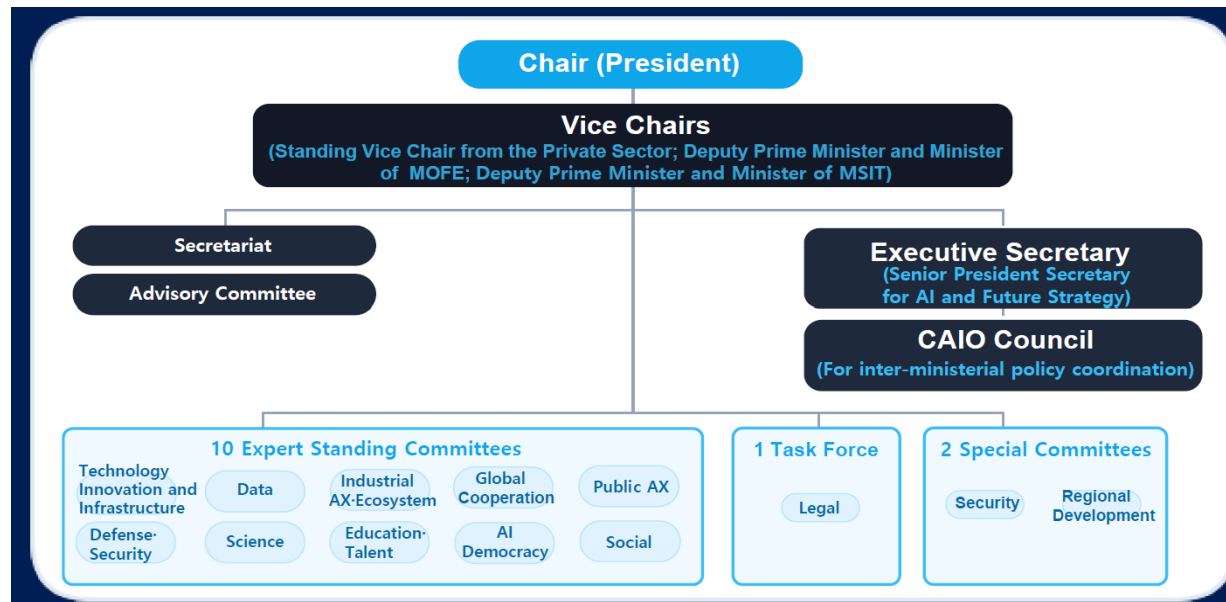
Chair (President)

Vice Chairs
(Standing Vice Chair from the Private Sector; Deputy Prime Minister and Minister of MOFE; Deputy Prime Minister and Minister of MSIT)

Secretariat

Advisory Committee

Executive Secretary
(Senior President Secretary for AI and Future Strategy)

CAIO Council
(For inter-ministerial policy coordination)

10 Expert Standing Committees

Technology Innovation and Infrastructure

Data

Industrial AX·Ecosystem

Global Cooperation

Public AX

Defense·Security

Science

Education·Talent

AI Democracy

Social

1 Task Force

Legal

2 Special Committees

Security

Regional Development